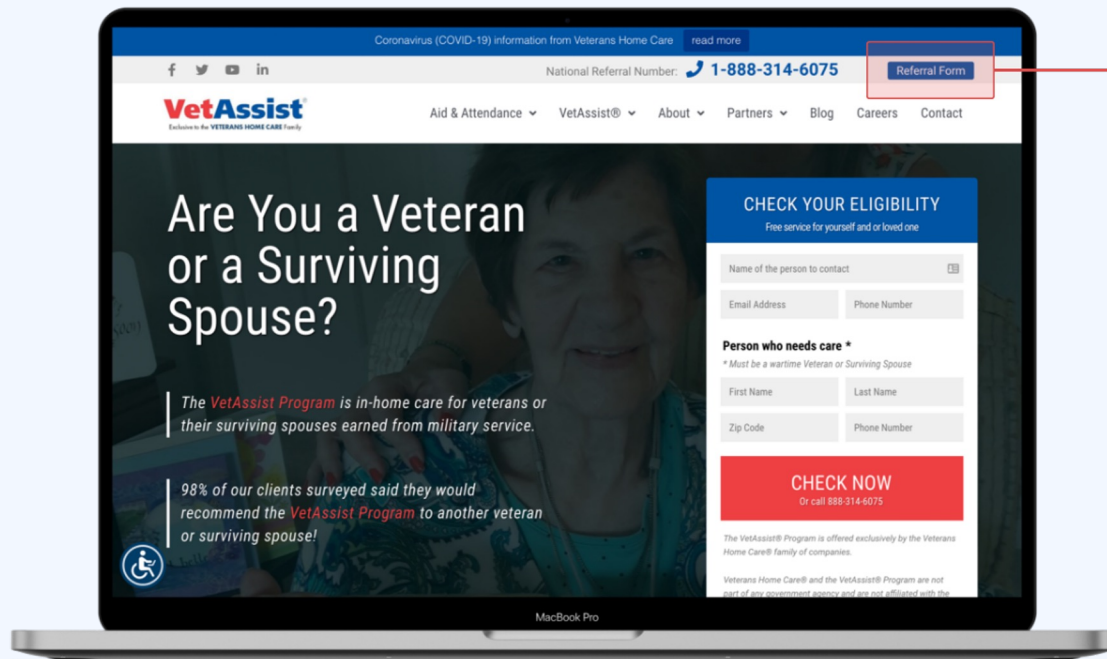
Coronavirus (COVID-19) information from Veterans Home Care read more

National Referral Number: 1-888-314-6075 Referral Form

VetAssist®
Exclusive to the VETERANS HOME CARE Family

Aid & Attendance VetAssist® About Partners Blog Careers Contact

Are You a Veteran or a Surviving Spouse?

The VetAssist Program is in-home care for veterans or their surviving spouses earned from military service.

98% of our clients surveyed said they would recommend the VetAssist Program to another veteran or surviving spouse!

CHECK YOUR ELIGIBILITY
Free service for yourself and or loved one

Name of the person to contact

Email Address

Phone Number

Person who needs care *
* Must be a wartime Veteran or Surviving Spouse

First Name

Last Name

Zip Code

Phone Number

CHECK NOW
Or call 888-314-6075

The VetAssist® Program is offered exclusively by the Veterans Home Care® family of companies.

Veterans Home Care® and the VetAssist® Program are not part of any government agency and are not affiliated with the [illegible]

MacBook Pro